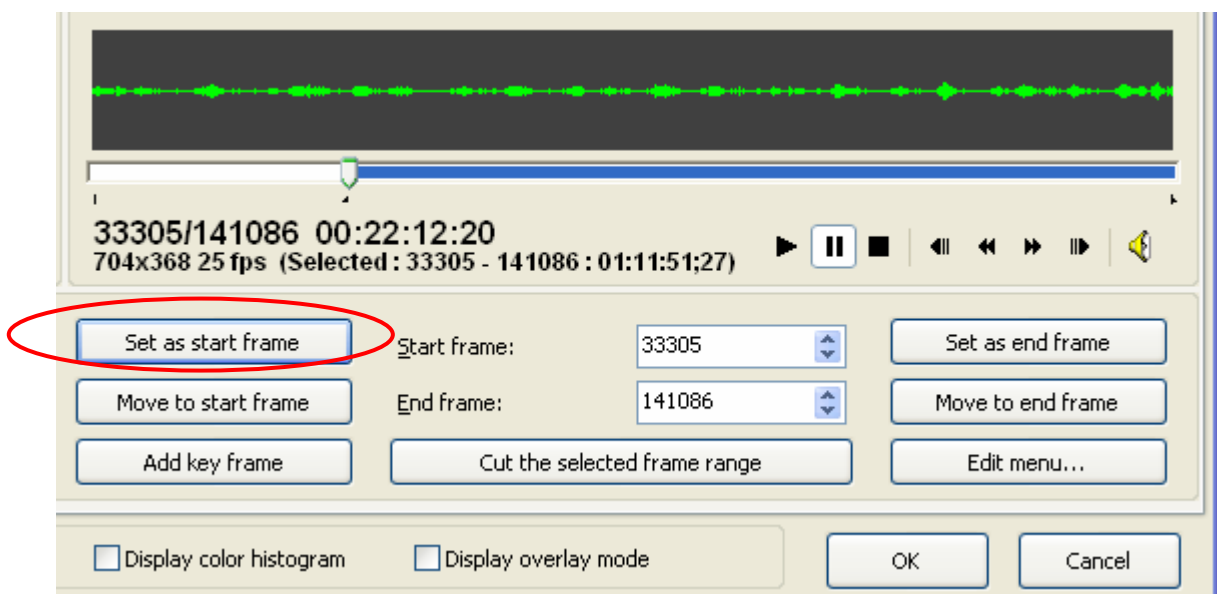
33305/141086 00:22:12:20
704x368 25 fps (Selected : 33305 - 141086 : 01:11:51;27)

Set as start frame

Start frame: 33305

Set as end frame

Move to start frame

End frame: 141086

Move to end frame

Add key frame

Cut the selected frame range

Edit menu...

Display color histogram

Display overlay mode

OK

Cancel